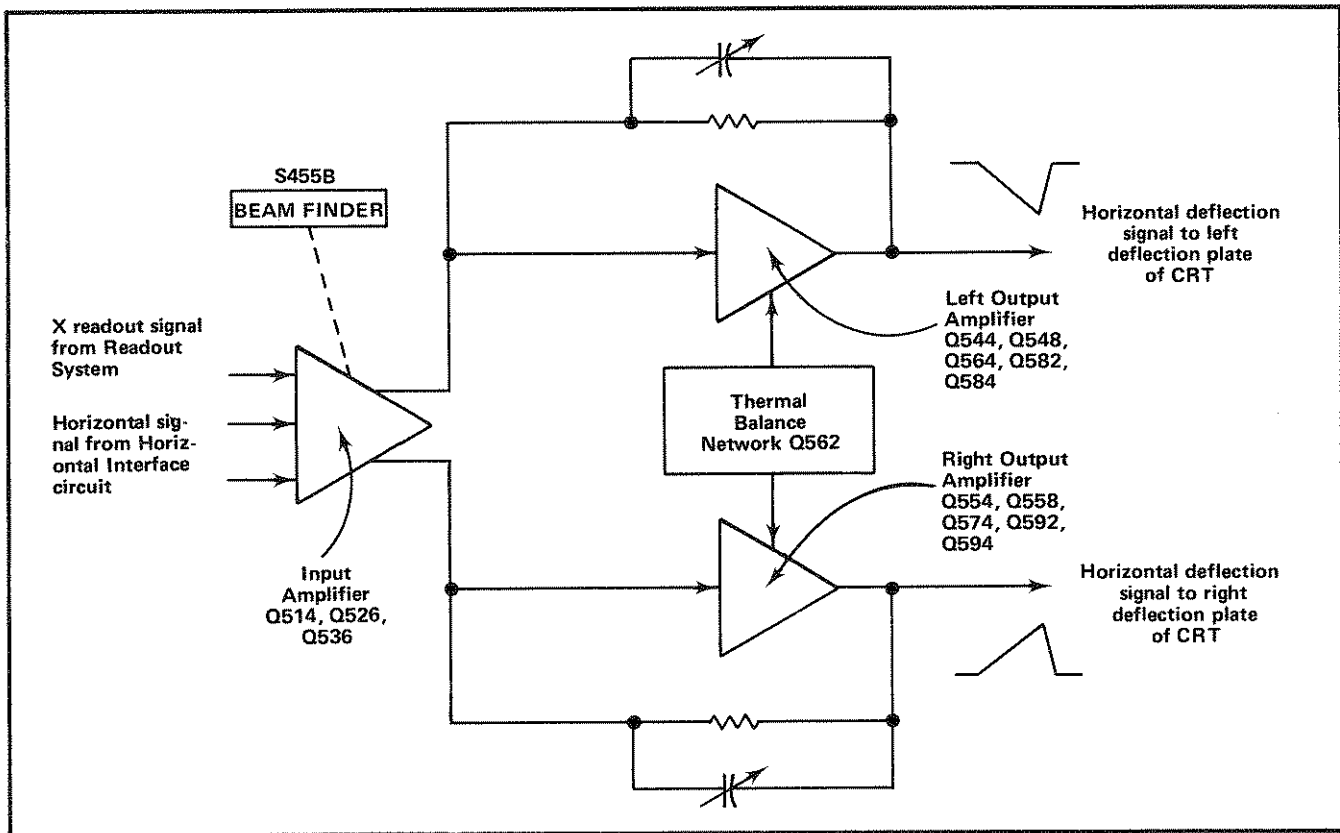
S455B
BEAM FINDER

X readout signal from Readout System

Horizontal signal from Horizontal Interface circuit

Input Amplifier Q514, Q526, Q536

Thermal Balance Network Q562

Left Output Amplifier Q544, Q548, Q564, Q582, Q584

Right Output Amplifier Q554, Q558, Q574, Q592, Q594

Horizontal deflection signal to left deflection plate of CRT

Horizontal deflection signal to right deflection plate of CRT